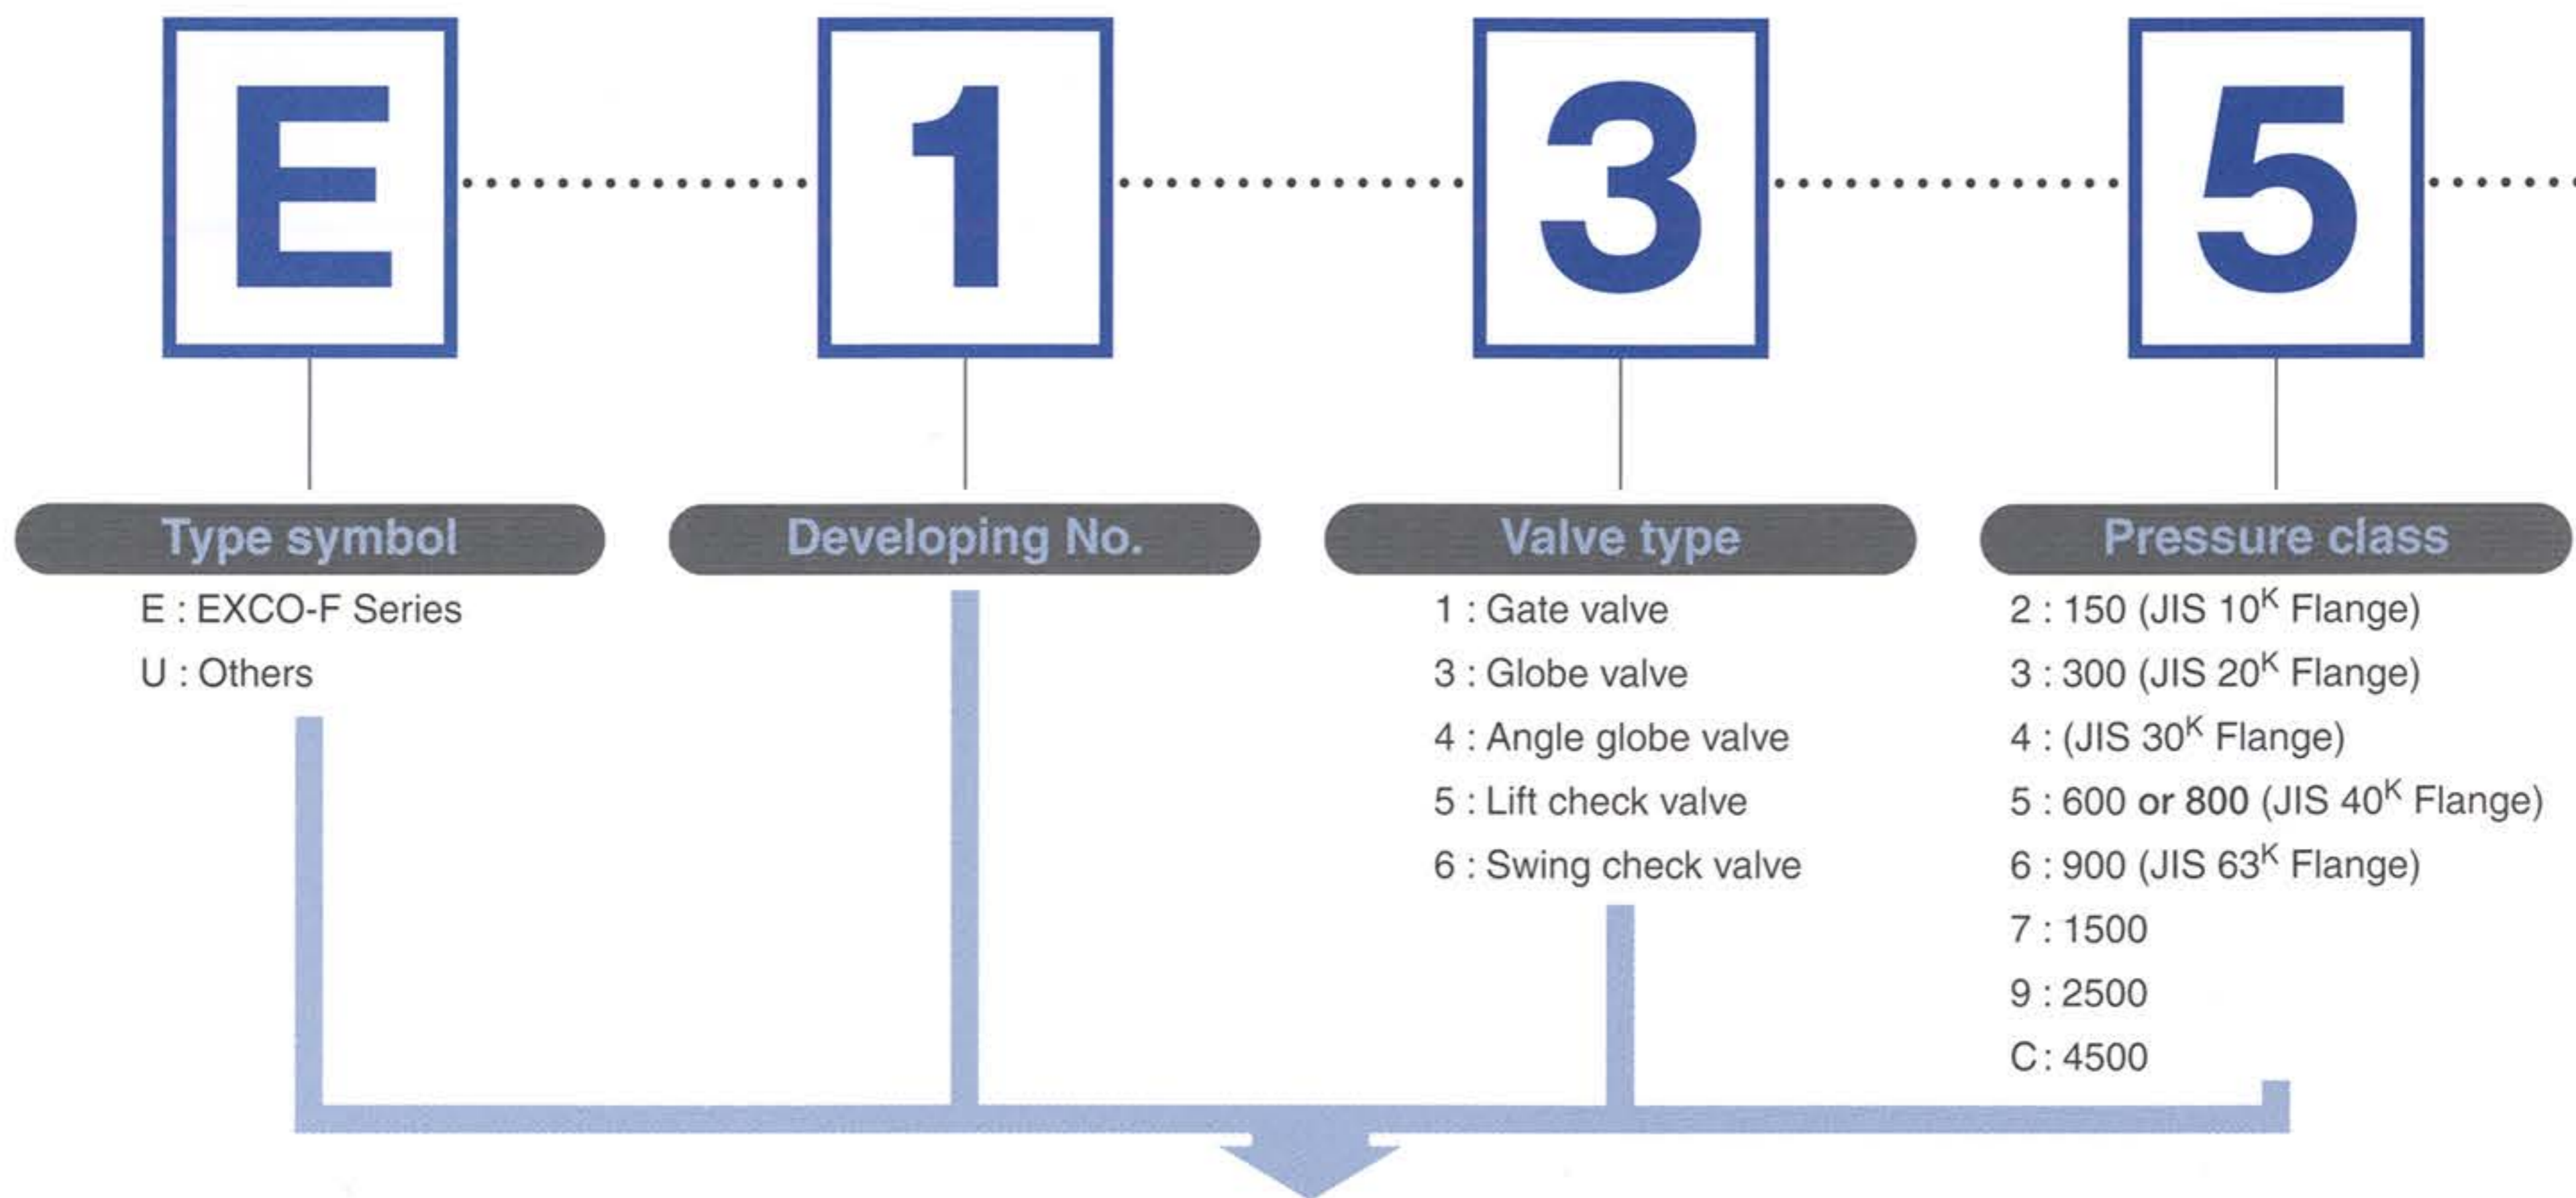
E

1

3

5

Type symbol

E : EXCO-F Series

U : Others

Developing No.

Valve type

1 : Gate valve

3 : Globe valve

4 : Angle globe valve

5 : Lift check valve

6 : Swing check valve

Pressure class

2 : 150 (JIS 10$^K$ Flange)

3 : 300 (JIS 20$^K$ Flange)

4 : (JIS 30$^K$ Flange)

5 : 600 or 800 (JIS 40$^K$ Flange)

6 : 900 (JIS 63$^K$ Flange)

7 : 1500

9 : 2500

C : 4500